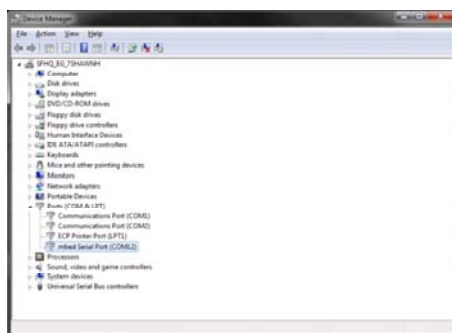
Device Manager

File Action View Help

SPHQ_EG_7SHAWNH
Computer
Disk drives
Display adapters
DVD/CD-ROM drives
Floppy disk drives
Floppy drive controllers
Human Interface Devices
IDE ATA/ATAPI controllers
Keyboards
Mice and other pointing devices
Monitors
Network adapters
Portable Devices
Ports (COM & LPT)
Communications Port (COM1)
Communications Port (COM2)
ECP Printer Port (LPT1)
mbed Serial Port (COM12)
Processors
Sound, video and game controllers
System devices
Universal Serial Bus controllers